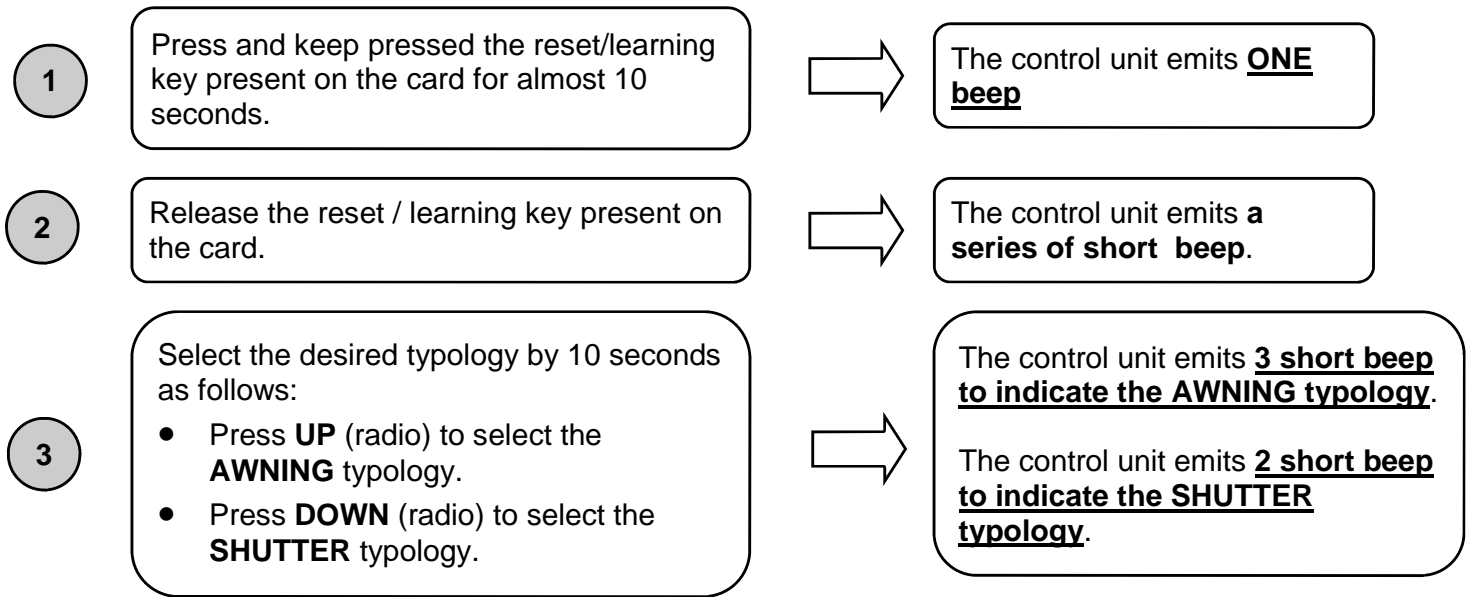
1

Press and keep pressed the reset/learning key present on the card for almost 10 seconds.

The control unit emits **ONE beep**

2

Release the reset / learning key present on the card.

The control unit emits **a series of short beep**.

3

Select the desired typology by 10 seconds as follows:

- Press **UP** (radio) to select the **AWNING** typology.
- Press **DOWN** (radio) to select the **SHUTTER** typology.

The control unit emits **3 short beep to indicate the AWNING typology**.

The control unit emits **2 short beep to indicate the SHUTTER typology**.